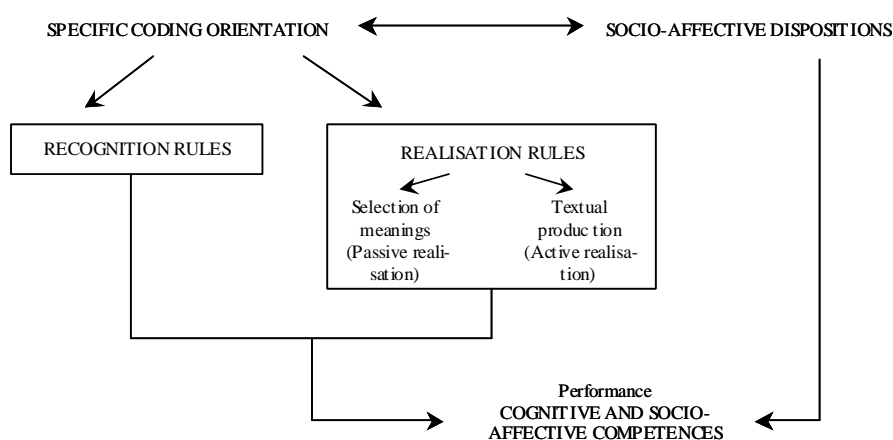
SPECIFIC CODING ORIENTATION

SOCIO-AFFECTIVE DISPOSITIONS

RECOGNITION RULES

REALISATION RULES

Selection of meanings (Passive realisation)

Textual production (Active realisation)

Performance
COGNITIVE AND SOCIO-AFFECTIVE COMPETENCES